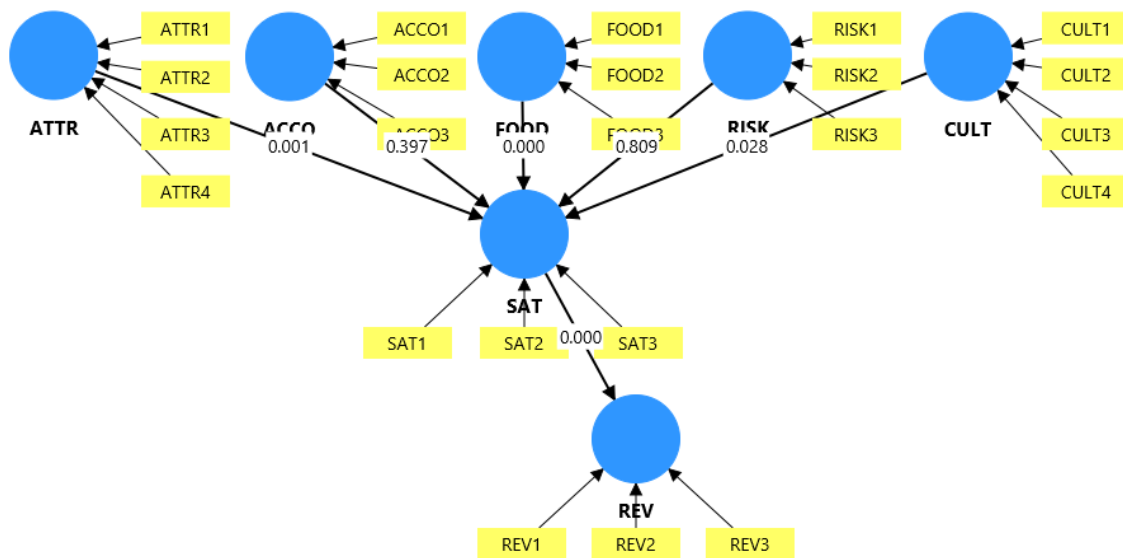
ATTR1
ATTR2
ATTR3
ATTR4
ATTR
ACCO1
ACCO2
ACCO3
ACCO
FOOD1
FOOD2
FOOD3
FOOD
RISK1
RISK2
RISK3
RISK
CULT1
CULT2
CULT3
CULT4
CULT
0.001
0.397
0.000
0.809
0.028
SAT
SAT1
SAT2
SAT3
0.000
REV
REV1
REV2
REV3